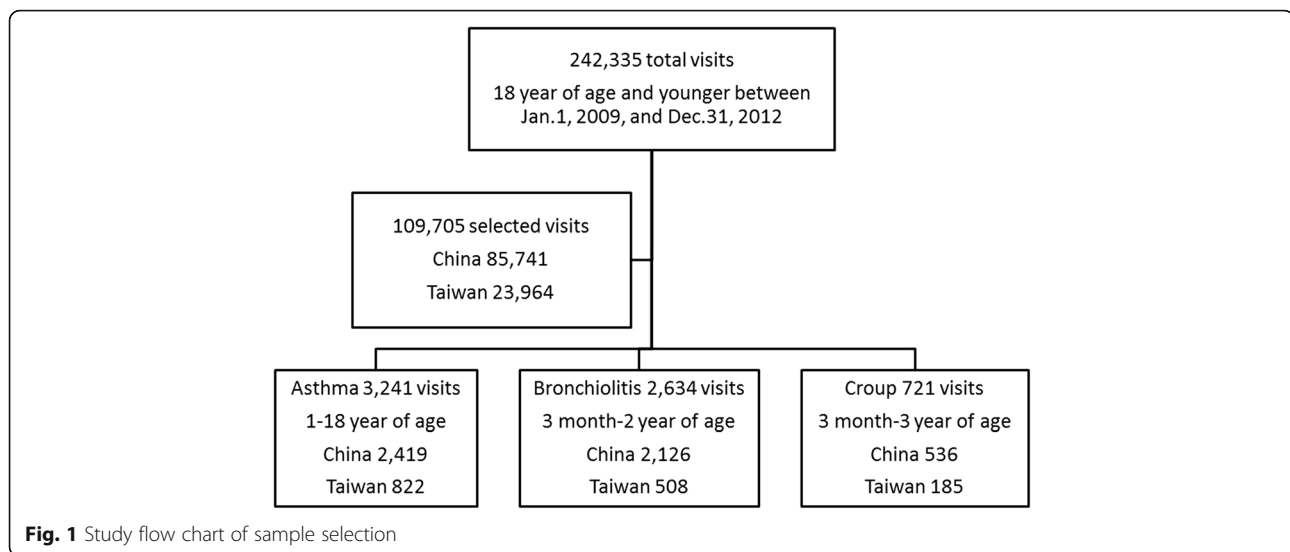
242,335 total visits
18 year of age and younger between Jan.1, 2009, and Dec.31, 2012

109,705 selected visits
China 85,741
Taiwan 23,964

Asthma 3,241 visits
1-18 year of age
China 2,419
Taiwan 822

Bronchiolitis 2,634 visits
3 month-2 year of age
China 2,126
Taiwan 508

Croup 721 visits
3 month-3 year of age
China 536
Taiwan 185

**Fig. 1** Study flow chart of sample selection